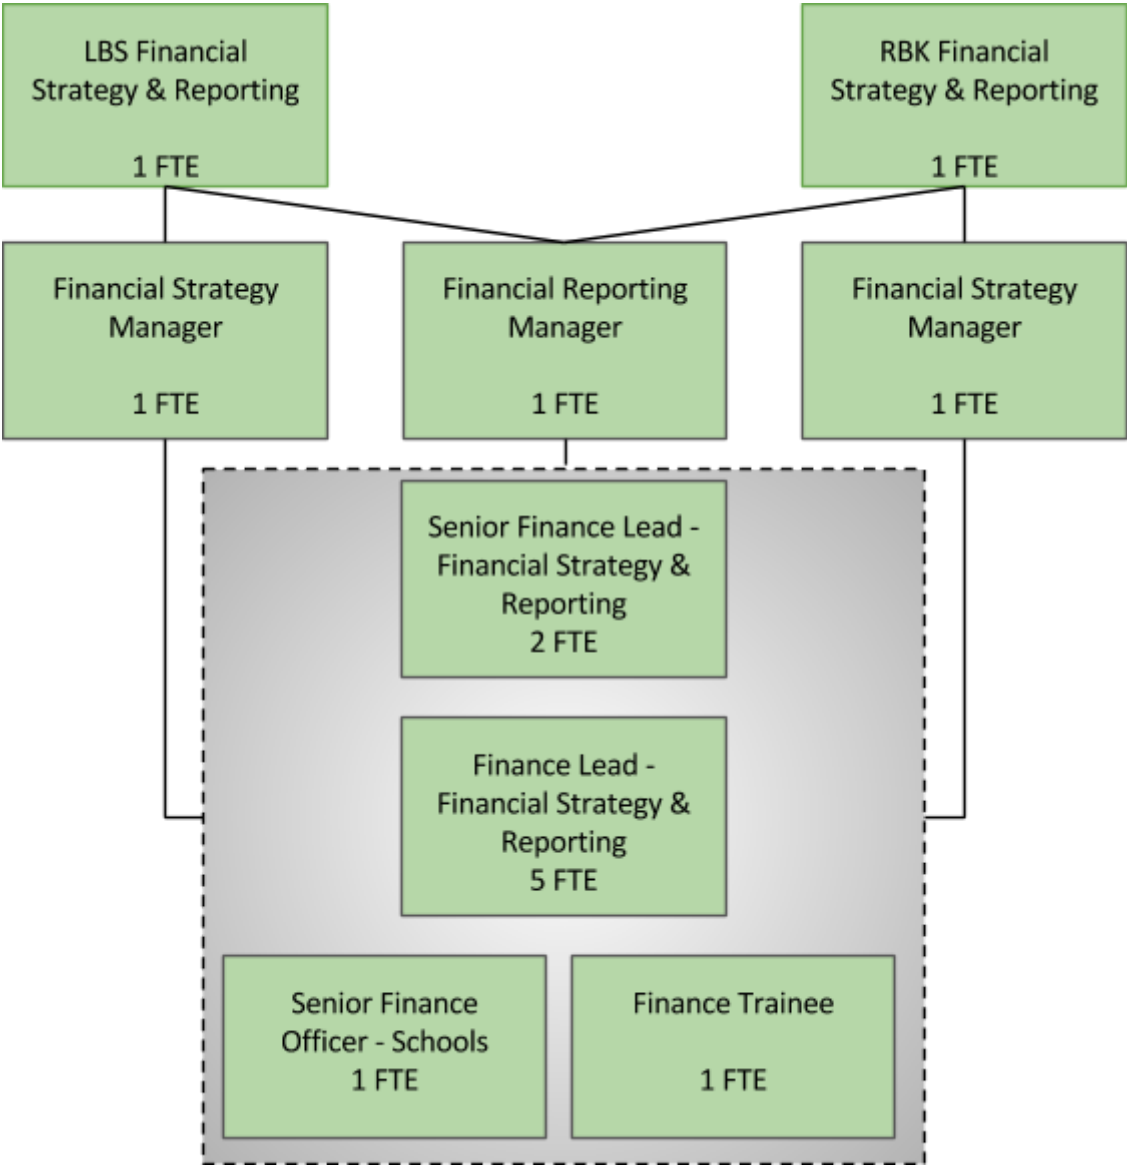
LBS Financial Strategy & Reporting

1 FTE

RBK Financial Strategy & Reporting

1 FTE

Financial Strategy Manager

1 FTE

Financial Reporting Manager

1 FTE

Financial Strategy Manager

1 FTE

Senior Finance Lead - Financial Strategy & Reporting
2 FTE

Finance Lead - Financial Strategy & Reporting
5 FTE

Senior Finance Officer - Schools
1 FTE

Finance Trainee

1 FTE